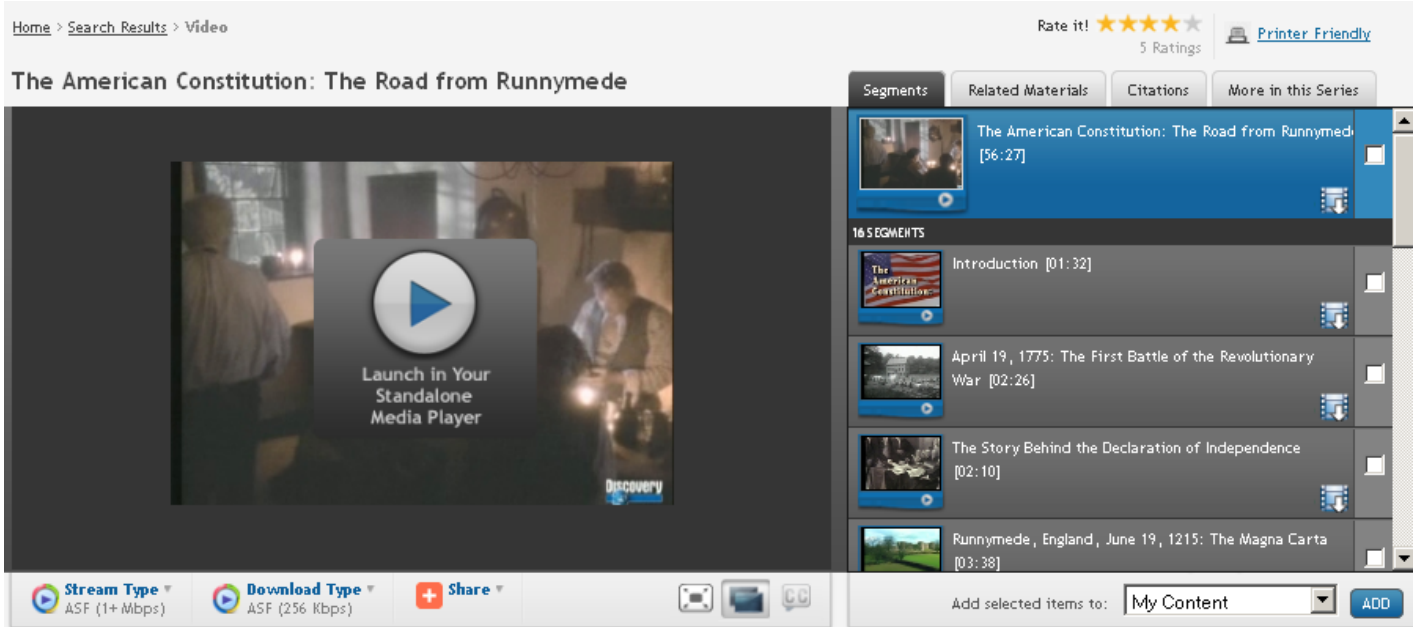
Home > Search Results > Video

Rate it!
5 Ratings

Printer Friendly

The American Constitution: The Road from Runnymede

Segments | Related Materials | Citations | More in this Series

Launch in Your Standalone Media Player

Discovery

The American Constitution: The Road from Runnymede [56:27]

16 SEGMENTS

The American Constitution

Introduction [01:32]

April 19, 1775: The First Battle of the Revolutionary War [02:26]

The Story Behind the Declaration of Independence [02:10]

Runnymede, England, June 19, 1215: The Magna Carta [03:38]

Stream Type ASF (1+ Mbps)

Download Type ASF (256 Kbps)

Share

CC

Add selected items to: My Content

ADD